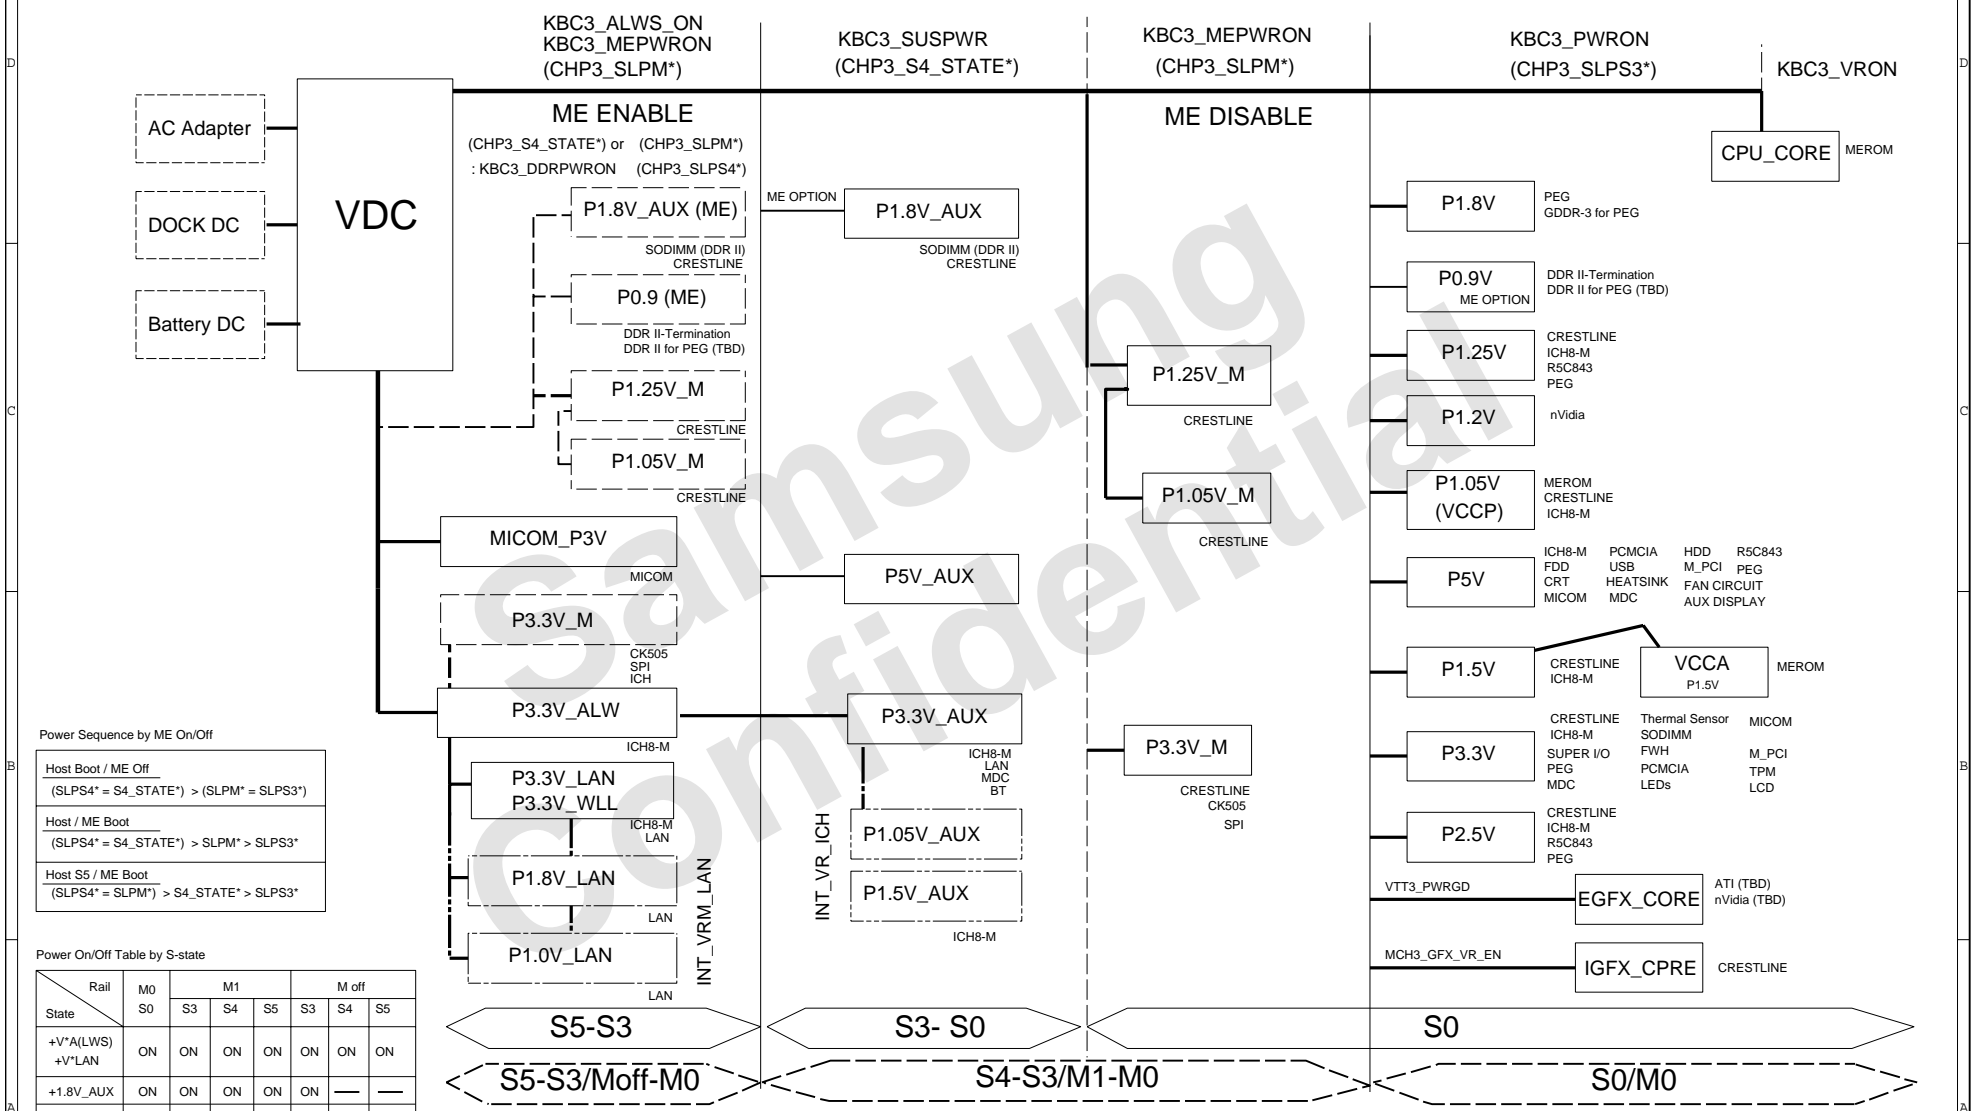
D
C
B
A

KBC3_ALWS_ON
KBC3_MEPWRON
(CHP3_SLPM*)

KBC3_SUSPWR
(CHP3_S4_STATE*)

KBC3_MEPWRON
(CHP3_SLPM*)

KBC3_PWRON
(CHP3_SLPS3*)

KBC3_VRON

ME ENABLE

ME DISABLE

(CHP3_S4_STATE*) or (CHP3_SLPM*)
: KBC3_DDRPWRON (CHP3_SLPS4*)

AC Adapter

DOCK DC

Battery DC

VDC

CPU_CORE MEROM

P1.8V_AUX (ME)
SODIMM (DDR II)
CRESTLINE

ME OPTION
P1.8V_AUX
SODIMM (DDR II)
CRESTLINE

P1.8V PEG GDDR-3 for PEG

P0.9 (ME)
DDR II-Termination
DDR II for PEG (TBD)

P0.9V ME OPTION DDR II-Termination DDR II for PEG (TBD)

P1.25V_M
CRESTLINE

P1.25V_M
CRESTLINE

P1.25V CRESTLINE ICH8-M R5C843 PEG

P1.2V nVidia

P1.05V_M
CRESTLINE

P1.05V_M
CRESTLINE

P1.05V (VCCP) MEROM CRESTLINE ICH8-M

MICOM_P3V
MICOM

P5V_AUX

P5V ICH8-M FDD CRT MICOM PCMCIA USB HEATSINK MDC HDD M_PCI FAN CIRCUIT AUX DISPLAY R5C843 PEG

P3.3V_M
CK505
SPI
ICH

P1.5V CRESTLINE ICH8-M VCCA P1.5V MEROM

P3.3V_ALW
ICH8-M

P3.3V_AUX
ICH8-M
LAN
MDC
BT

P3.3V_M
CRESTLINE
CK505
SPI

P3.3V CRESTLINE ICH8-M SUPER I/O PEG MDC Thermal Sensor SODIMM FWH PCMCIA LEDs MICOM M_PCI TPM LCD

Power Sequence by ME On/Off

Host Boot / ME Off
(SLPS4* = S4_STATE*) > (SLPM* = SLPS3*)

Host / ME Boot
(SLPS4* = S4_STATE*) > SLPM* > SLPS3*

Host S5 / ME Boot
(SLPS4* = SLPM*) > S4_STATE* > SLPS3*

P3.3V_LAN
P3.3V_WLL
ICH8-M
LAN

P1.05V_AUX

P2.5V CRESTLINE ICH8-M R5C843 PEG

INT_VR_ICH

P1.8V_LAN
LAN

INT_VRM_LAN

P1.5V_AUX
ICH8-M

VTT3_PWRGD
EGFX_CORE ATI (TBD) nVidia (TBD)

P1.0V_LAN
LAN

MCH3_GFX_VR_EN
IGFX_CPRE CRESTLINE

Power On/Off Table by S-state

| Rail / State | M0 S0 | M1 S3 | M1 S4 | M1 S5 | M off S3 | M off S4 | M off S5 |
|---|---|---|---|---|---|---|---|
| +V*A(LWS) +V*LAN | ON | ON | ON | ON | ON | ON | ON |
| +1.8V_AUX | ON | ON | ON | ON | ON | — | — |

S5-S3
S3- S0
S0
S5-S3/Moff-M0
S4-S3/M1-M0
S0/M0

Samsung Confidential